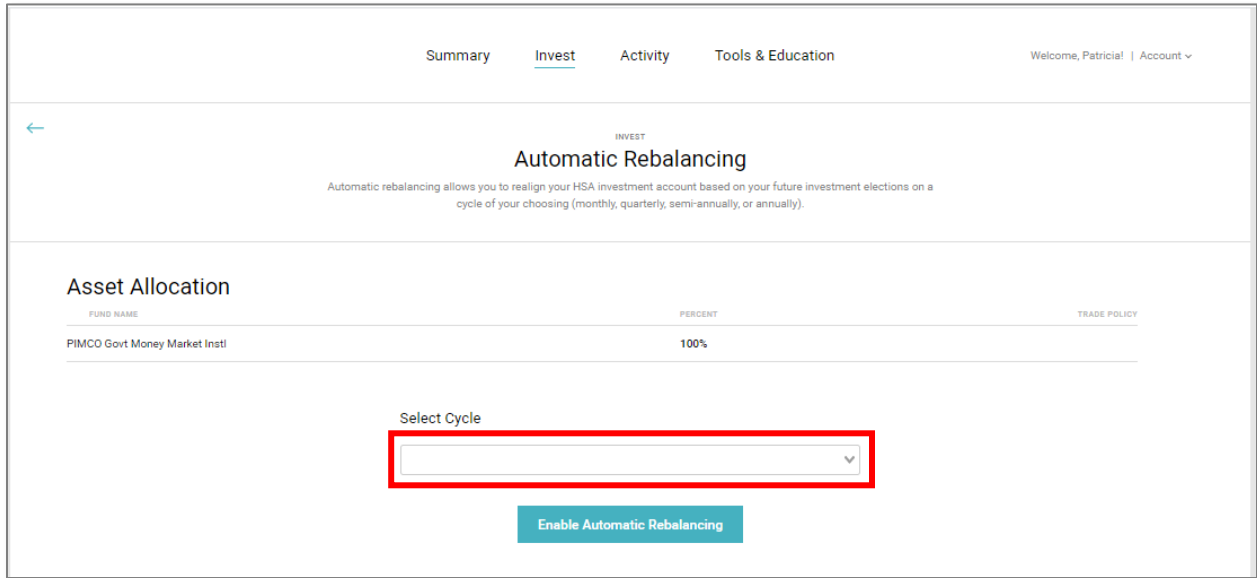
Summary Invest Activity Tools & Education

Welcome, Patricia! | Account

←

INVEST

Automatic Rebalancing

Automatic rebalancing allows you to realign your HSA investment account based on your future investment elections on a cycle of your choosing (monthly, quarterly, semi-annually, or annually).

Asset Allocation

| FUND NAME | PERCENT | TRADE POLICY |
|---|---|---|
| PIMCO Govt Money Market Instl | 100% | |

Select Cycle

Enable Automatic Rebalancing